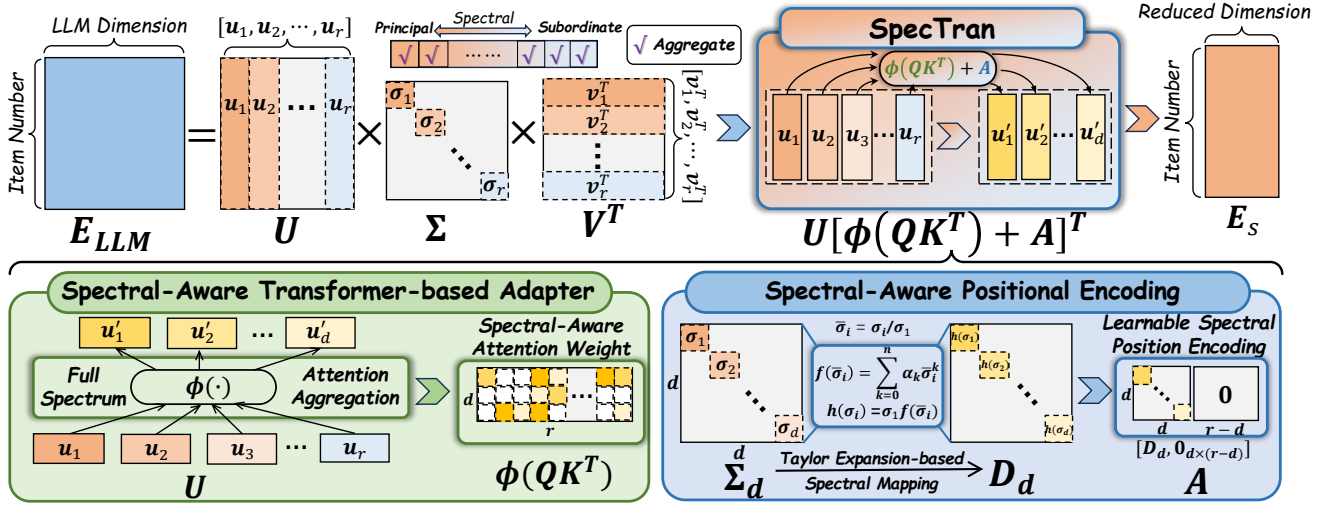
LLM Dimension

Item Number

$E_{LLM}$

=

$[u_1, u_2, \cdots, u_r]$

$u_1$ $u_2$ ⋯ $u_r$

$U$

×

Principal Spectral Subordinate

√ √ …… √ √ √

√ Aggregate

$\sigma_1$ $\sigma_2$ ⋯ $\sigma_r$

$\Sigma$

×

$v_1^T$ $v_2^T$ ⋮ $v_r^T$

$[v_1^T, v_2^T, \cdots, v_r^T]$

$V^T$

SpecTran

$\phi(QK^T) + A$

$u_1$ $u_2$ $u_3$ ⋯ $u_r$

$u_1'$ $u_2'$ ⋯ $u_d'$

$U[\phi(QK^T) + A]^T$

Reduced Dimension

Item Number

$E_s$

Spectral-Aware Transformer-based Adapter

$u_1'$ $u_2'$ … $u_d'$

Full Spectrum

$\phi(\cdot)$

Attention Aggregation

$u_1$ $u_2$ $u_3$ ⋯ $u_r$

$U$

Spectral-Aware Attention Weight

d

r

$\phi(QK^T)$

Spectral-Aware Positional Encoding

$\sigma_1$ $\sigma_2$ $\sigma_d$

d

d

$\Sigma_d$

$\bar{\sigma}_i = \sigma_i/\sigma_1$

$f(\bar{\sigma}_i) = \sum_{k=0}^{n} \alpha_k \bar{\sigma}_i^k$

$h(\sigma_i) = \sigma_1 f(\bar{\sigma}_i)$

Taylor Expansion-based Spectral Mapping

$h(\sigma_1)$ $h(\sigma_2)$ $h(\sigma_d)$

$D_d$

Learnable Spectral Position Encoding

d

0

r − d

$[D_d, 0_{d\times(r-d)}]$

$A$